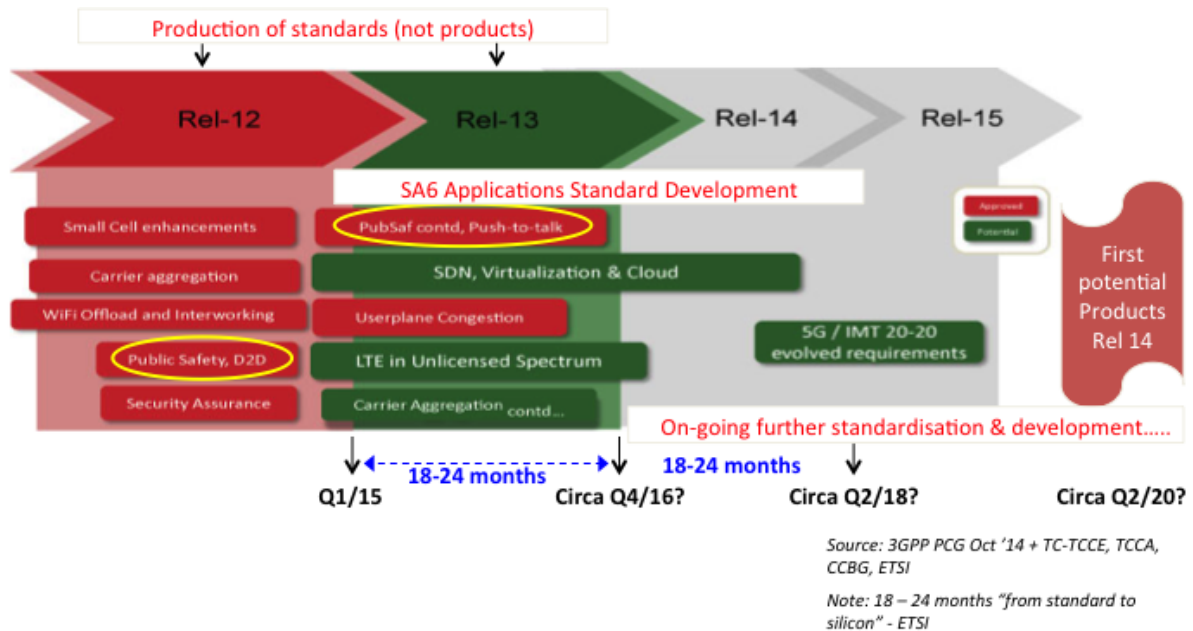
Production of standards (not products)

Rel-12

Rel-13

Rel-14

Rel-15

SA6 Applications Standard Development

Small Cell enhancements

PubSaf contd, Push-to-talk

Approved

Potential

First potential Products Rel 14

Carrier aggregation

SDN, Virtualization & Cloud

WiFi Offload and Interworking

Userplane Congestion

5G / IMT 20-20 evolved requirements

Public Safety, D2D

LTE in Unlicensed Spectrum

Security Assurance

Carrier Aggregation contd...

On-going further standardisation & development.....

18-24 months

18-24 months

Q1/15

Circa Q4/16?

Circa Q2/18?

Circa Q2/20?

Source: 3GPP PCG Oct '14 + TC-TCCE, TCCA, CCBG, ETSI

Note: 18 – 24 months "from standard to silicon" - ETSI